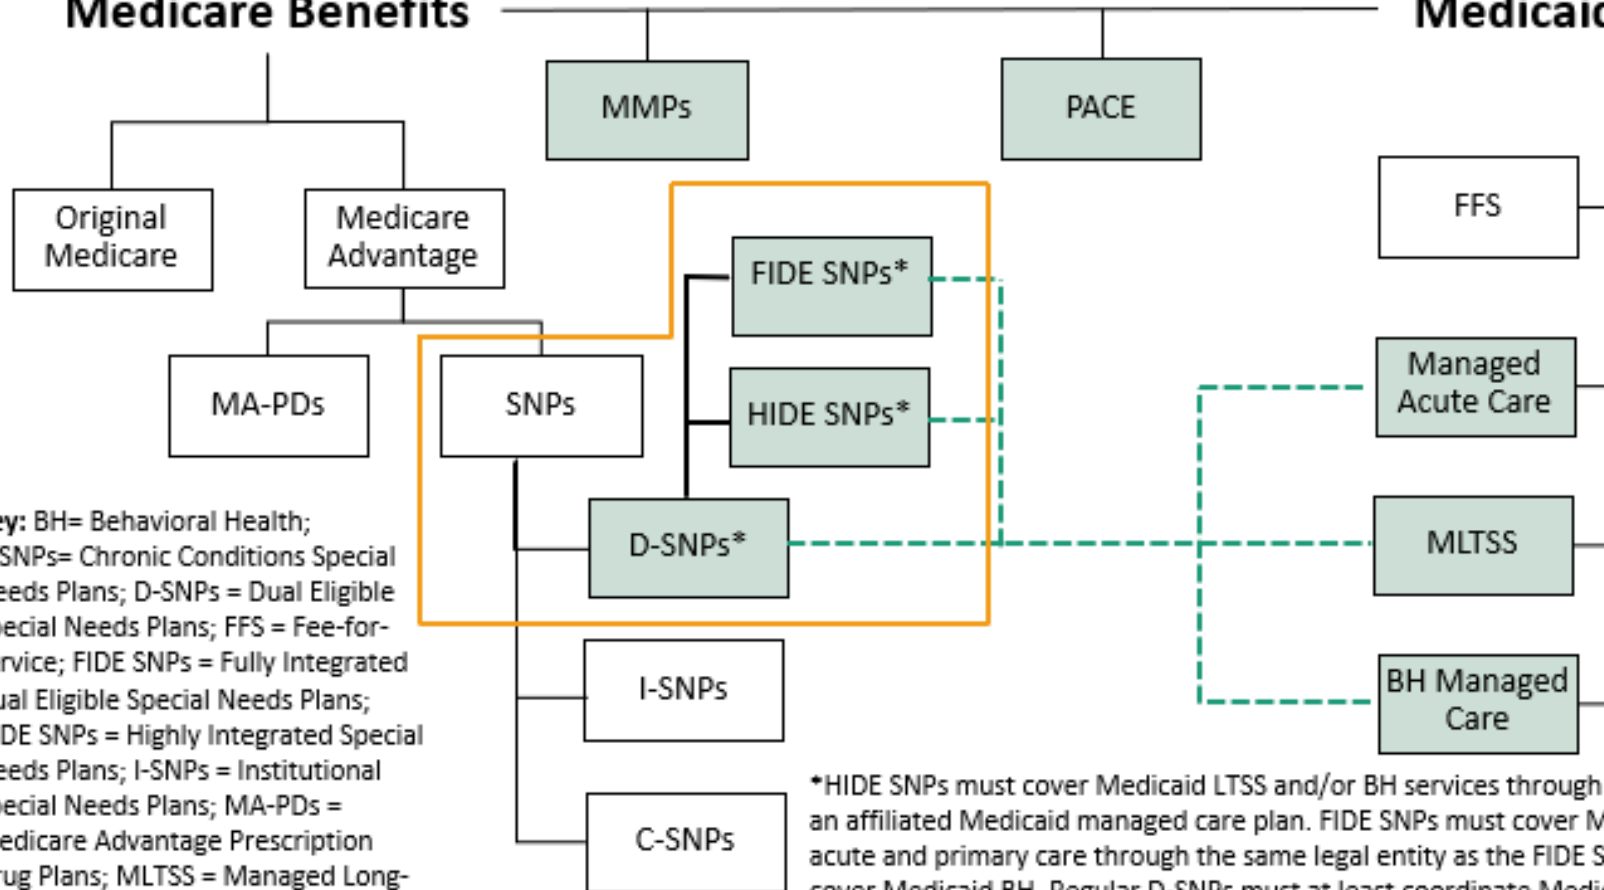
Medicare Benefits

Medicaid

MMPs

PACE

Original Medicare

Medicare Advantage

FFS

FIDE SNPs*

MA-PDs

SNPs

HIDE SNPs*

Managed Acute Care

D-SNPs*

MLTSS

I-SNPs

BH Managed Care

C-SNPs

ey: BH= Behavioral Health; SNPs= Chronic Conditions Special eeds Plans; D-SNPs = Dual Eligible pecial Needs Plans; FFS = Fee-for-rvice; FIDE SNPs = Fully Integrated ual Eligible Special Needs Plans; DE SNPs = Highly Integrated Special eeds Plans; I-SNPs = Institutional pecial Needs Plans; MA-PDs = edicare Advantage Prescription rug Plans; MLTSS = Managed Long-

*HIDE SNPs must cover Medicaid LTSS and/or BH services through an affiliated Medicaid managed care plan. FIDE SNPs must cover M acute and primary care through the same legal entity as the FIDE S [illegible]